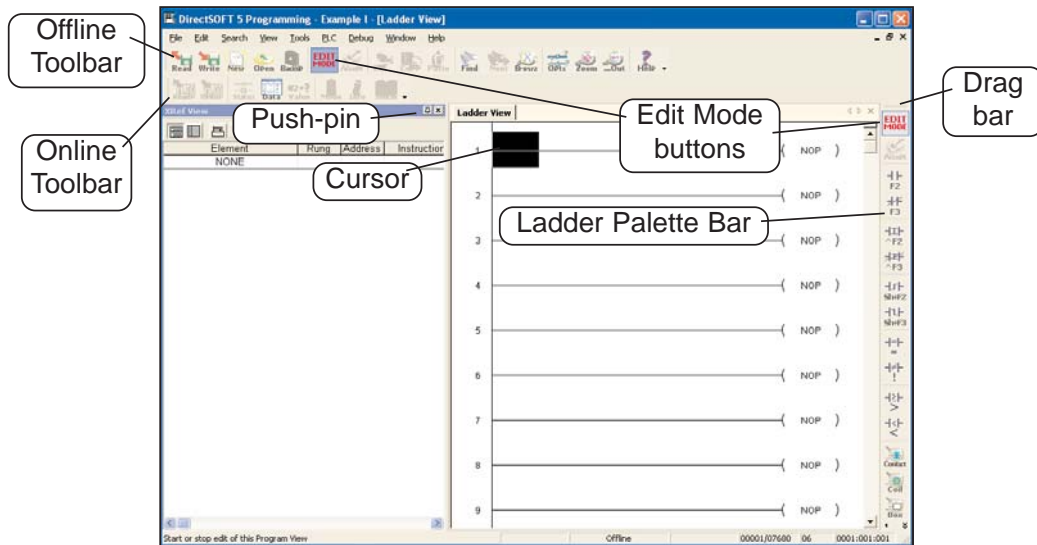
Offline Toolbar

Online Toolbar

DirectSOFT 5 Programming - Example I - [Ladder View]

File Edit Search View Tools PLC Debug Window Help

Read Write New Open Backup EDIT MODE Accept Find Browse OPIs Zoom Help

Status Data Value

XRef View

Push-pin

Element | Rung | Address | Instruction
NONE

Cursor

Ladder View

Edit Mode buttons

Drag bar

Ladder Palette Bar

1 ( NOP )
2 ( NOP )
3 ( NOP )
4 ( NOP )
5 ( NOP )
6 ( NOP )
7 ( NOP )
8 ( NOP )
9 ( NOP )

EDIT MODE Accept F2 F3 ^F2 ^F3 ShF2 ShF3 = ! > < Contact Coil Box

Start or stop edit of this Program View | Offline | 00001/07680 06 | 0001:001:001